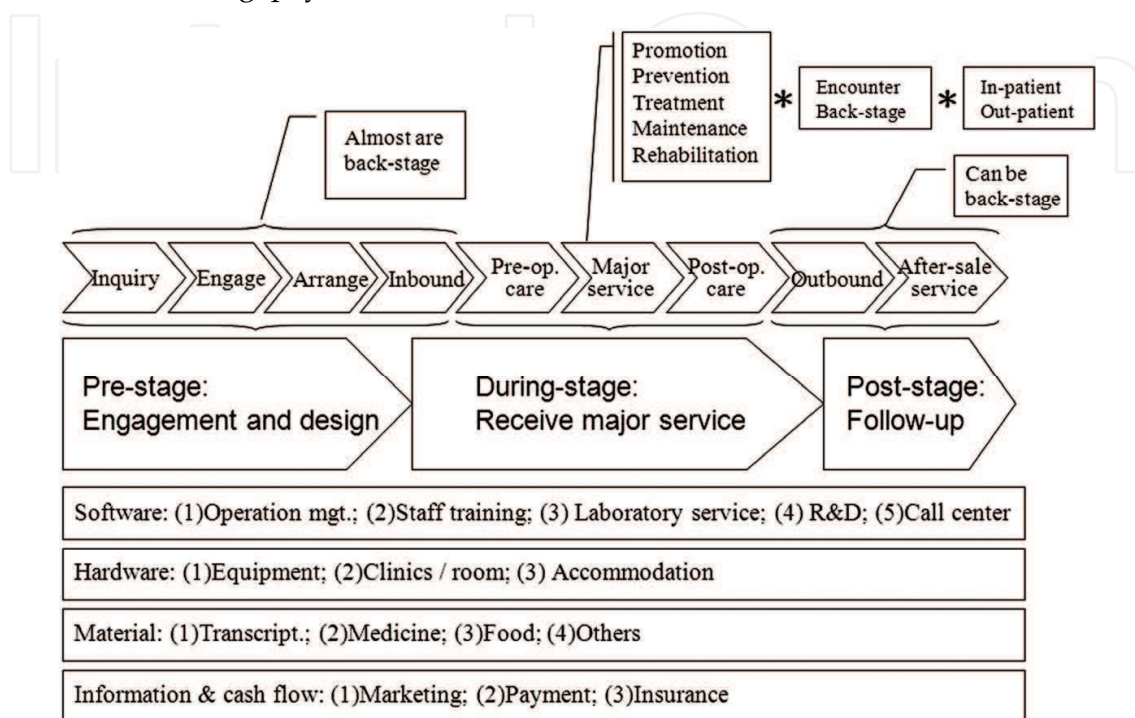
Promotion
Prevention
Treatment
Maintenance
Rehabilitation

*

Encounter
Back-stage

*

In-patient
Out-patient

Almost are back-stage

Can be back-stage

Inquiry

Engage

Arrange

Inbound

Pre-op. care

Major service

Post-op. care

Outbound

After-sale service

Pre-stage:
Engagement and design

During-stage:
Receive major service

Post-stage:
Follow-up

Software: (1)Operation mgt.; (2)Staff training; (3) Laboratory service; (4) R&D; (5)Call center

Hardware: (1)Equipment; (2)Clinics / room; (3) Accommodation

Material: (1)Transcript.; (2)Medicine; (3)Food; (4)Others

Information & cash flow: (1)Marketing; (2)Payment; (3)Insurance